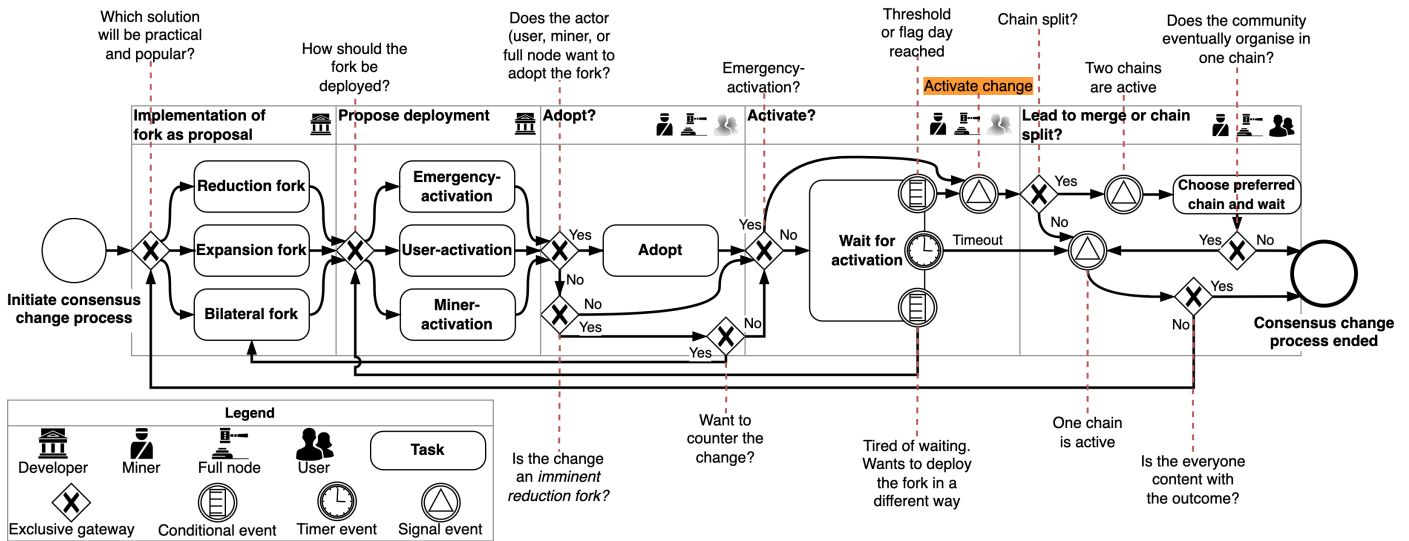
Which solution will be practical and popular?

How should the fork be deployed?

Does the actor (user, miner, or full node want to adopt the fork?

Emergency-activation?

Threshold or flag day reached

Activate change

Chain split?

Two chains are active

Does the community eventually organise in one chain?

Implementation of fork as proposal

Propose deployment

Adopt?

Activate?

Lead to merge or chain split?

Reduction fork

Expansion fork

Bilateral fork

Emergency-activation

User-activation

Miner-activation

Yes

No

Adopt

No

Yes

No

Yes

Yes

No

Wait for activation

Timeout

Yes

No

Choose preferred chain and wait

Yes

No

Yes

No

Initiate consensus change process

Consensus change process ended

Legend

Developer

Miner

Full node

User

Task

Exclusive gateway

Conditional event

Timer event

Signal event

Is the change an *imminent reduction fork?*

Want to counter the change?

Tired of waiting. Wants to deploy the fork in a different way

One chain is active

Is the everyone content with the outcome?